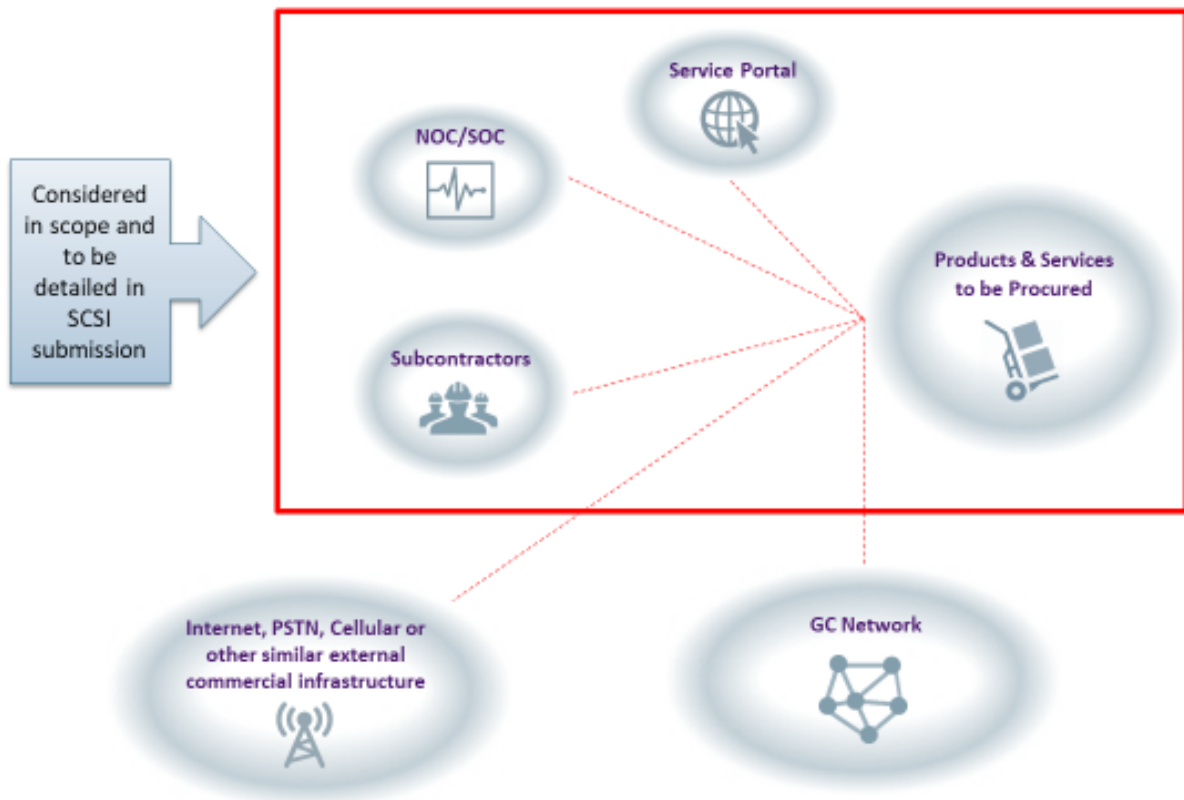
Considered in scope and to be detailed in SCSI submission

Service Portal

NOC/SOC

Products & Services to be Procured

Subcontractors

Internet, PSTN, Cellular or other similar external commercial infrastructure

GC Network